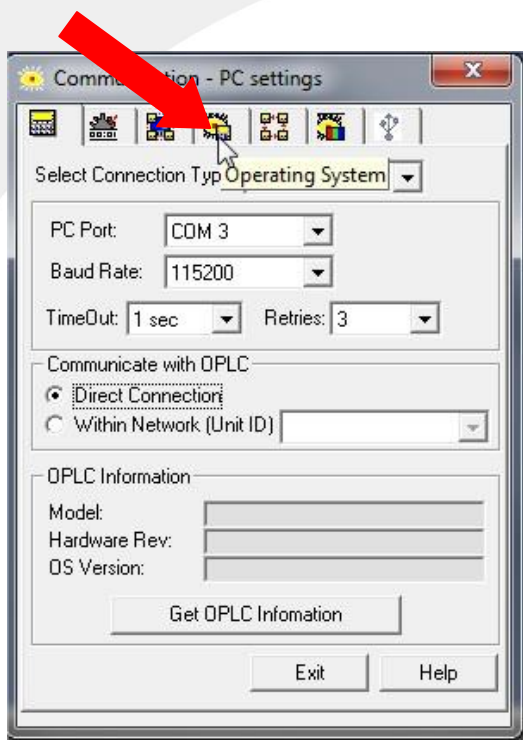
Comm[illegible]tion - PC settings

Select Connection Typ Operating System

PC Port: COM 3
Baud Rate: 115200
TimeOut: 1 sec
Retries: 3

Communicate with OPLC
Direct Connection
Within Network (Unit ID)

OPLC Information
Model:
Hardware Rev:
OS Version:

Get OPLC Infomation

Exit
Help